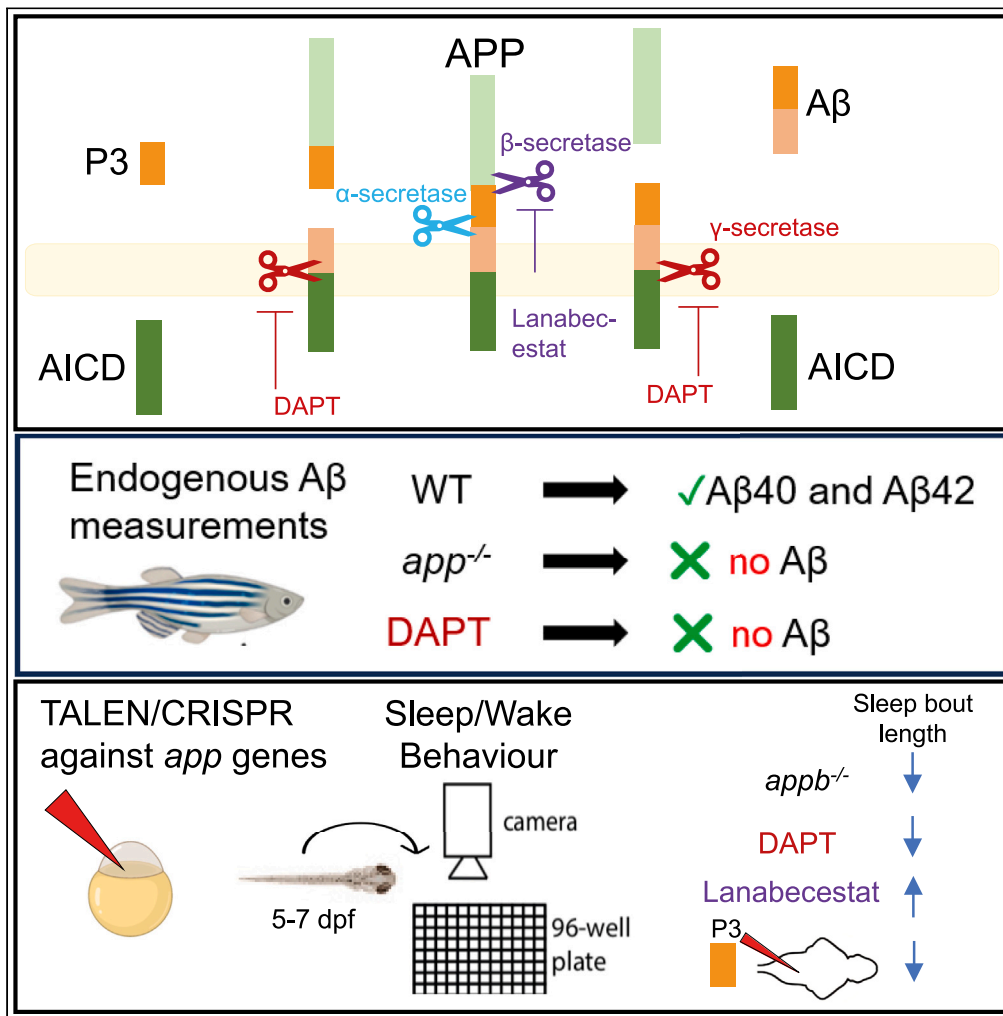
APP

Aβ

P3

β-secretase

α-secretase

γ-secretase

Lanabecestat

AICD

DAPT

DAPT

AICD

Endogenous Aβ measurements

WT → ✓Aβ40 and Aβ42

$app^{-/-}$ → ✗ no Aβ

DAPT → ✗ no Aβ

TALEN/CRISPR against *app* genes

Sleep/Wake Behaviour

camera

5-7 dpf

96-well plate

Sleep bout length

$appb^{-/-}$ ↓

DAPT ↓

Lanabecestat ↑

P3 ↓